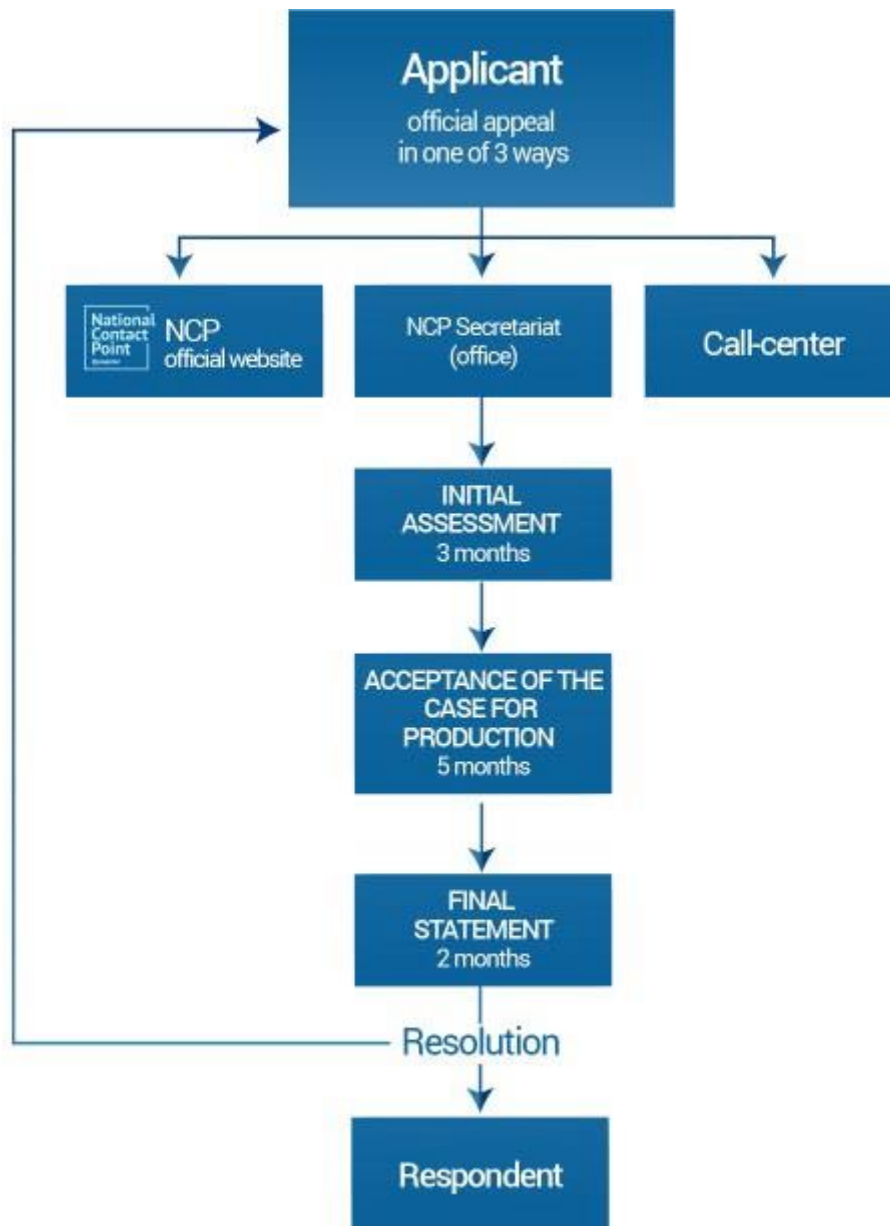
Applicant
official appeal in one of 3 ways

National Contact Point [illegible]
NCP official website

NCP Secretariat (office)

Call-center

INITIAL ASSESSMENT
3 months

ACCEPTANCE OF THE CASE FOR PRODUCTION
5 months

FINAL STATEMENT
2 months

Resolution

Respondent